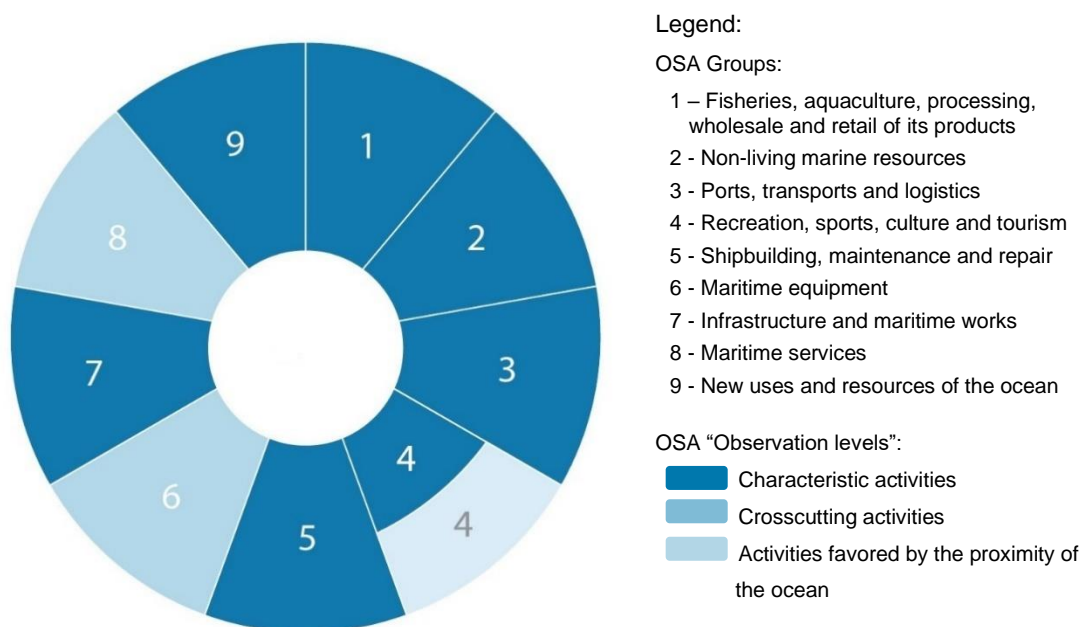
9

1

8

2

7

3

4

6

4

5

Legend:

OSA Groups:

1 – Fisheries, aquaculture, processing, wholesale and retail of its products

2 - Non-living marine resources

3 - Ports, transports and logistics

4 - Recreation, sports, culture and tourism

5 - Shipbuilding, maintenance and repair

6 - Maritime equipment

7 - Infrastructure and maritime works

8 - Maritime services

9 - New uses and resources of the ocean

OSA “Observation levels”:

Characteristic activities

Crosscutting activities

Activities favored by the proximity of the ocean